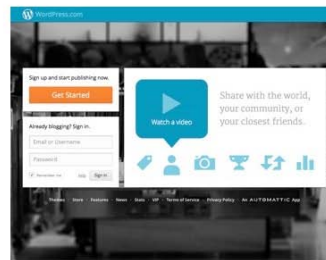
WordPress.com

Sign up and start publishing now.

Get Started

Already blogging? Sign in.

Email or Username

Password

Remember me

Sign In

Watch a video

Share with the world, your community, or your closest friends.

Themes Store Features News Stats VIP Terms of Service Privacy Policy An AUTOMATTIC App